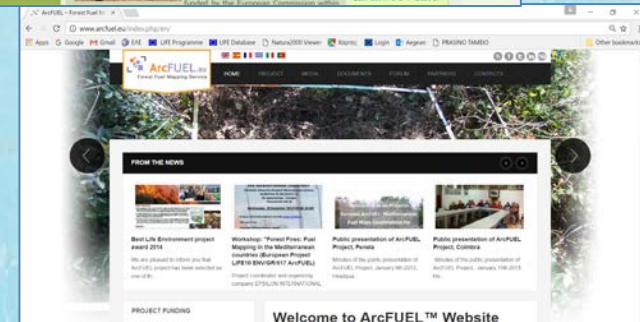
funded by the European Commission within

ArcFUEL - Forest Fuel M

www.arcfuel.eu/index.php/en/

Apps Google Gmail EXE LIFE Programme LIFE Database Natura2000 Viewer Κόσμος Login Aegean PRASINO TAMEIO Other bookmarks

ArcFUEL.eu
Forest Fuel Mapping Service

HOME PROJECT MEDIA DOCUMENTS FORUM PARTNERS CONTACTS

FROM THE NEWS

Best Life Environment project award 2014

We are pleased to inform you that ArcFUEL project has been selected as one of th

Workshop: "Forest Fires: Fuel Mapping in the Mediterranean countries (European Project LIFE10 ENV/GR/617 ArcFUEL)

Project coordinator and organizing company EPSILON INTERNATIONAL

Public presentation of ArcFUEL Project, Perela

Minutes of the public presentation of ArcFUEL Project, January 9th 2013, Heraklion

Public presentation of ArcFUEL Project, Coimbra

Minutes of the public presentation of ArcFUEL Project, January 11th 2013, Fir

PROJECT FUNDING

Welcome to ArcFUEL™ Website